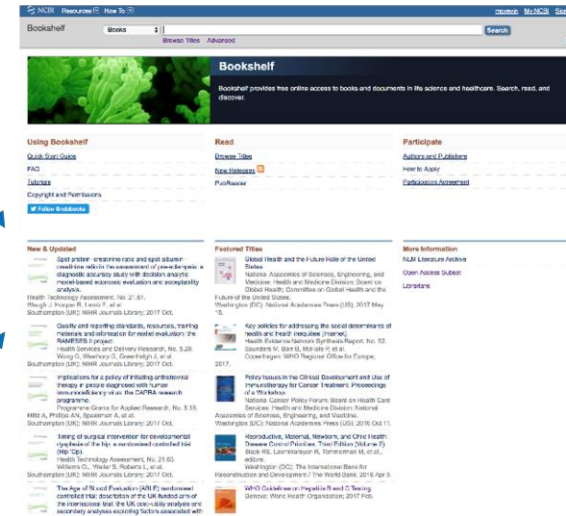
NCBI Resources How To

Bookshelf Books Search

Browse Titles Advanced

Bookshelf

Bookshelf provides free online access to books and documents in life science and healthcare. Search, read, and discover.

Using Bookshelf

Quick Start Guide

FAQ

Tutorials

Copyright and Permissions

Follow Bookshelf

Read

Browse Titles

New Releases

PubReader

Participate

Authors and Publishers

How to Apply

Participation Agreement

New & Updated

Spot protein–creatinine ratio and spot albumin–creatinine ratio in the assessment of pre-eclampsia: a diagnostic accuracy study with decision analytic model-based economic evaluation and acceptability analysis.
Health Technology Assessment, No. 21.41.
Waugh J, Hooper R, Lamb E, et al.
Southampton (UK): NIHR Journals Library; 2017 Oct.

Quality and reporting standards, resources, training materials and information for realist evaluation: the RAMESES II project.
Health Services and Delivery Research, No. 5.28.
Wong G, Westhorp G, Greenhalgh J, et al.
Southampton (UK): NIHR Journals Library; 2017 Oct.

Implications for a policy of initiating antiretroviral therapy in people diagnosed with human immunodeficiency virus: the CAPRA research programme.
Programme Grants for Applied Research, No. 5.16.
Miltz A, Phillips AN, Speakman A, et al.
Southampton (UK): NIHR Journals Library; 2017 Oct.

Timing of surgical intervention for developmental dysplasia of the hip: a randomised controlled trial (Hip 'Op).
Health Technology Assessment, No. 21.63.
Williams C, Weller S, Roberts L, et al.
Southampton (UK): NIHR Journals Library; 2017 Oct.

The Age of Blood Evaluation (ABLE) randomised controlled trial: description of the UK-funded arm of the international trial, the UK cost–utility analysis and secondary analyses exploring factors associated with

Featured Titles

Global Health and the Future Role of the United States
National Academies of Sciences, Engineering, and Medicine; Health and Medicine Division; Board on Global Health; Committee on Global Health and the Future of the United States.
Washington (DC): National Academies Press (US); 2017 May 15.

Key policies for addressing the social determinants of health and health inequities [Internet].
Health Evidence Network Synthesis Report, No. 52.
Saunders M, Barr B, McHale P, et al.
Copenhagen: WHO Regional Office for Europe; 2017.

Policy Issues in the Clinical Development and Use of Immunotherapy for Cancer Treatment: Proceedings of a Workshop.
National Cancer Policy Forum; Board on Health Care Services; Health and Medicine Division; National Academies of Sciences, Engineering, and Medicine.
Washington (DC): National Academies Press (US); 2016 Oct 11.

Reproductive, Maternal, Newborn, and Child Health: Disease Control Priorities, Third Edition (Volume 2).
Black RE, Laxminarayan R, Temmerman M, et al., editors.
Washington (DC): The International Bank for Reconstruction and Development / The World Bank; 2016 Apr 5.

WHO Guidelines on Hepatitis B and C Testing
Geneva: World Health Organization; 2017 Feb.

More Information

NLM Literature Archive

Open Access Subset

Librarians